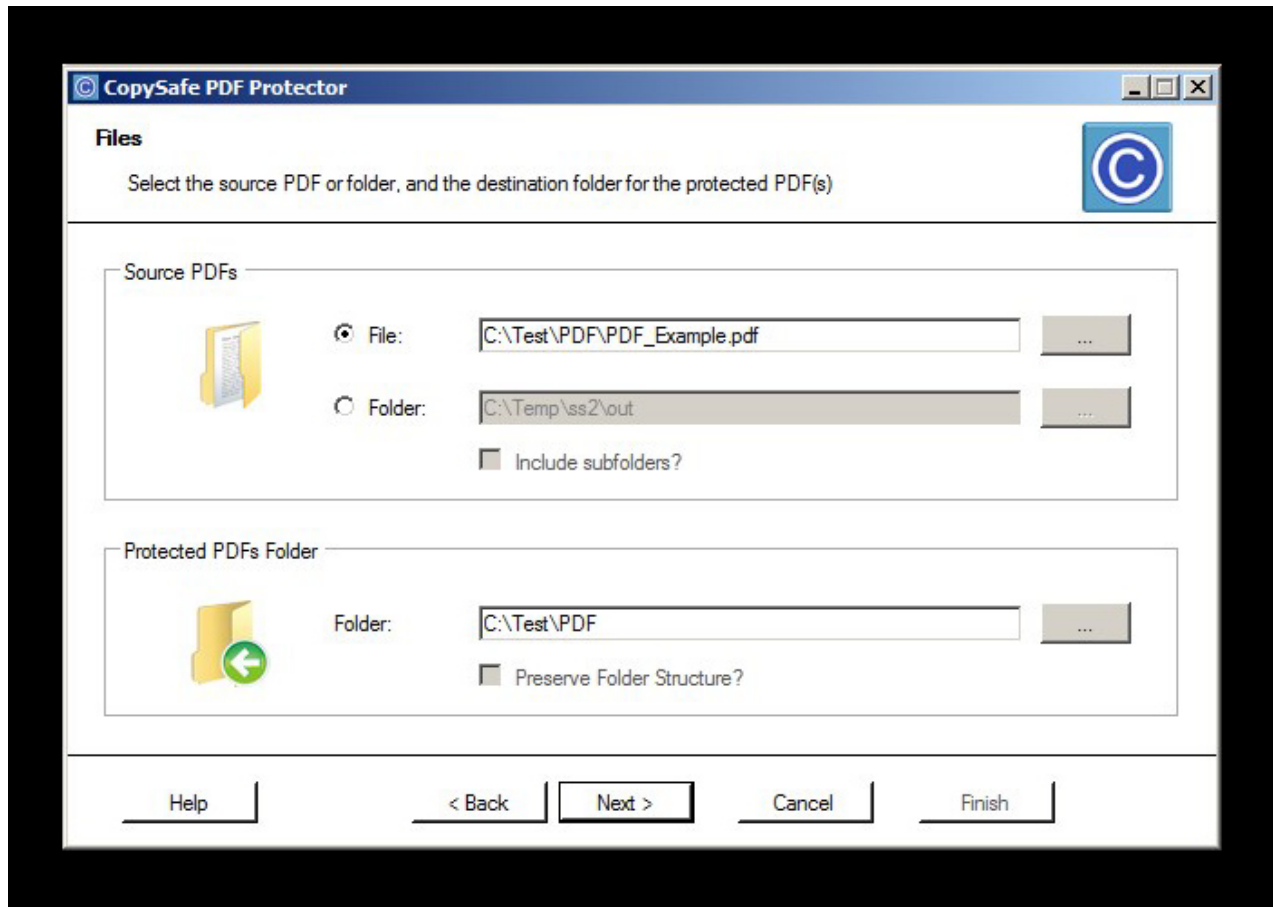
CopySafe PDF Protector

Files

Select the source PDF or folder, and the destination folder for the protected PDF(s)

Source PDFs

File: C:\Test\PDF\PDF_Example.pdf ...

Folder: C:\Temp\ss2\out ...

Include subfolders?

Protected PDFs Folder

Folder: C:\Test\PDF ...

Preserve Folder Structure?

Help < Back Next > Cancel Finish